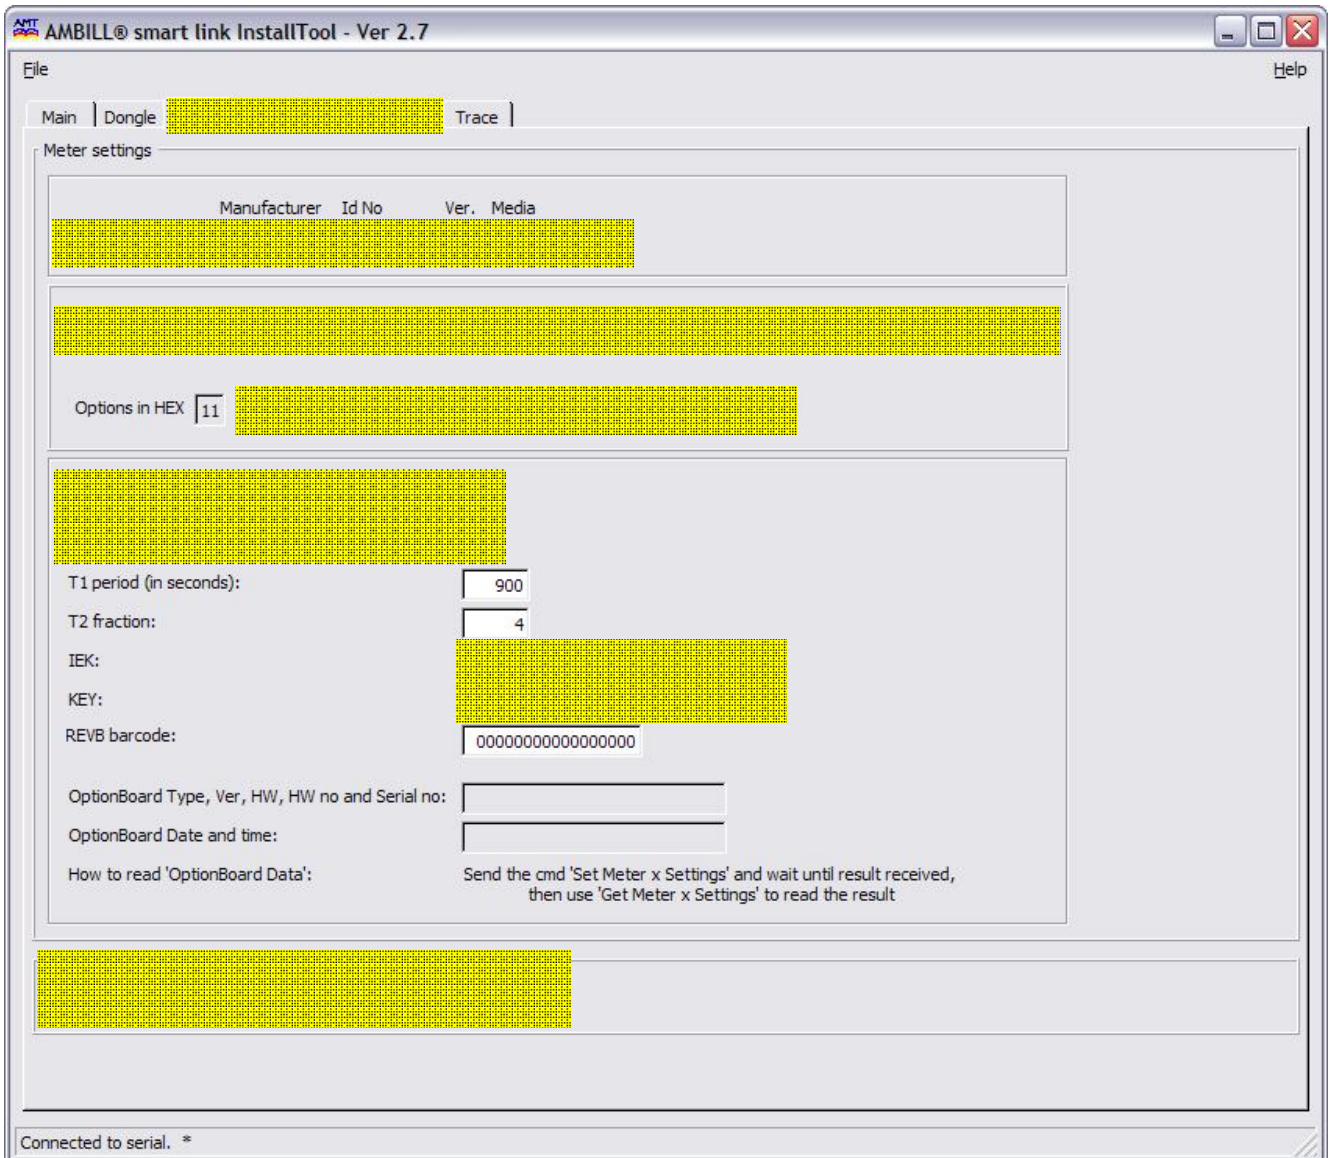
AMBILL® smart link InstallTool - Ver 2.7

File

Help

Main | Dongle | Trace |

Meter settings

Manufacturer Id No Ver. Media

Options in HEX 11

T1 period (in seconds): 900

T2 fraction: 4

IEK:

KEY:

REVB barcode: 0000000000000000

OptionBoard Type, Ver, HW, HW no and Serial no:

OptionBoard Date and time:

How to read 'OptionBoard Data': Send the cmd 'Set Meter x Settings' and wait until result received, then use 'Get Meter x Settings' to read the result

Connected to serial. *